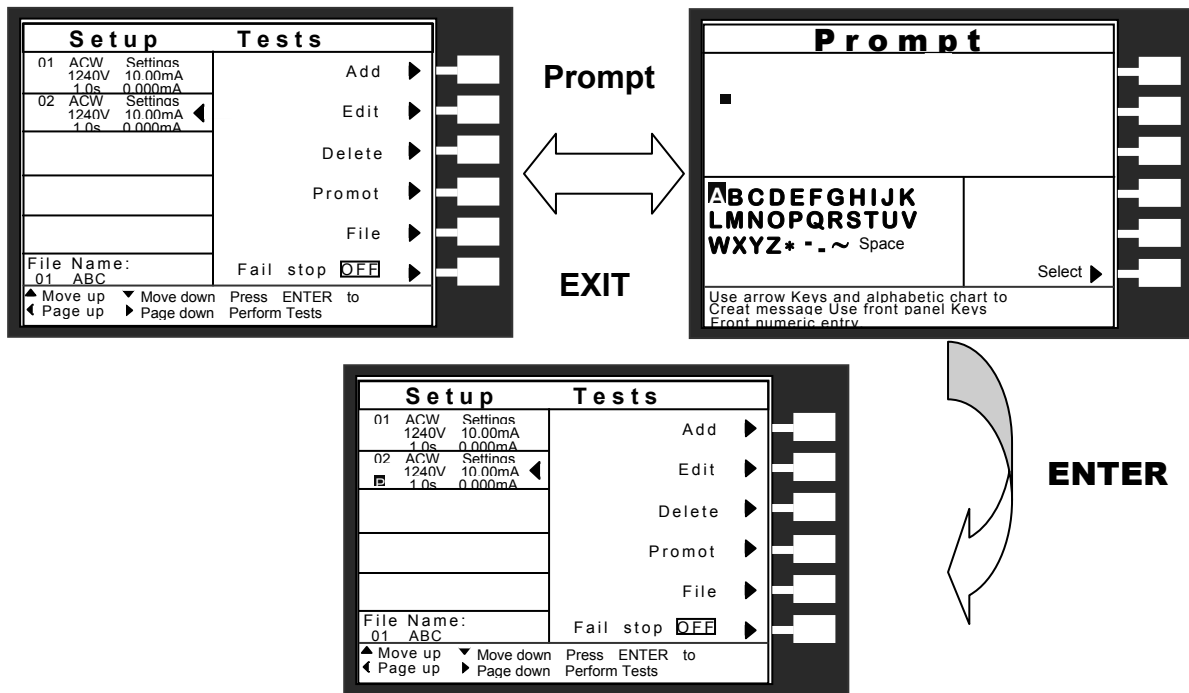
Setup Tests

01 ACW Settings 1240V 10.00mA 1.0s 0.000mA

02 ACW Settings 1240V 10.00mA 1.0s 0.000mA

Add

Edit

Delete

Promot

File

File Name: 01 ABC

Fail stop OFF

▲ Move up ▼ Move down Press ENTER to
◀ Page up ▶ Page down Perform Tests

Prompt

EXIT

Prompt

ABCDEFGHIJK
LMNOPQRSTUV
WXYZ* -_~ Space

Select

Use arrow Keys and alphabetic chart to Creat message Use front panel Keys Front numeric entry

ENTER

Setup Tests

01 ACW Settings 1240V 10.00mA 1.0s 0.000mA

02 ACW Settings 1240V 10.00mA P 1.0s 0.000mA

Add

Edit

Delete

Promot

File

File Name: 01 ABC

Fail stop OFF

▲ Move up ▼ Move down Press ENTER to
◀ Page up ▶ Page down Perform Tests